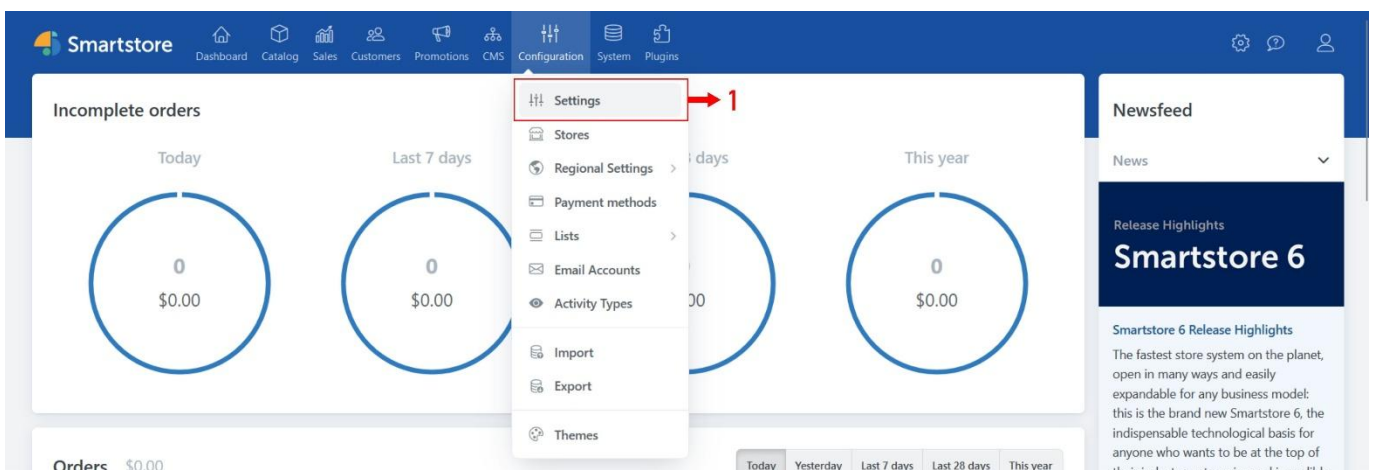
Smartstore Dashboard Catalog Sales Customers Promotions CMS Configuration System Plugins

Incomplete orders

Today
0
$0.00

Last 7 days
0
$0.00

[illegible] days
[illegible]
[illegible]00

This year
0
$0.00

Settings
1
Stores
Regional Settings
Payment methods
Lists
Email Accounts
Activity Types
Import
Export
Themes

Newsfeed

News

Release Highlights
Smartstore 6

Smartstore 6 Release Highlights
The fastest store system on the planet, open in many ways and easily expandable for any business model: this is the brand new Smartstore 6, the indispensable technological basis for anyone who wants to be at the top of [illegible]

Orders $0.00

Today Yesterday Last 7 days Last 28 days This year